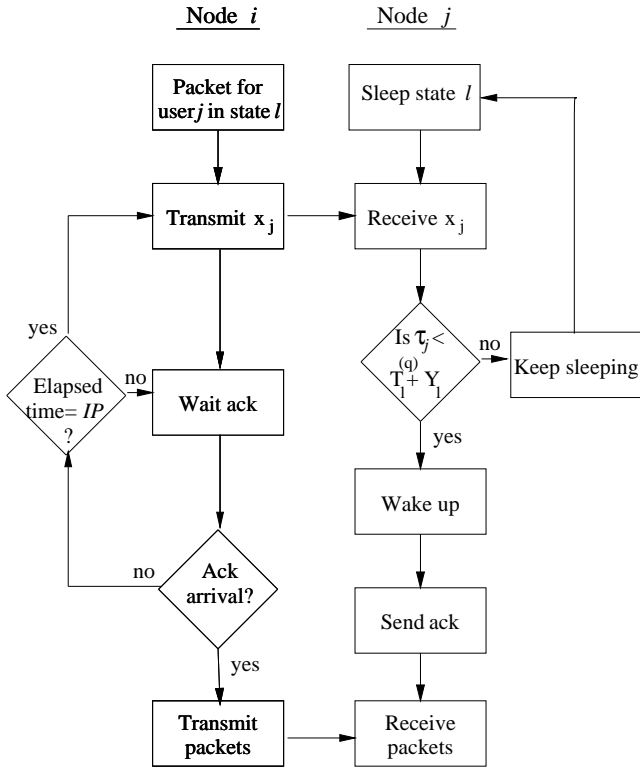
Node $i$

Node $j$

Packet for user $j$ in state $l$

Sleep state $l$

Transmit $x_j$

Receive $x_j$

yes

Is $\tau_j < T_l^{(q)} + Y_l$

no

Keep sleeping

Elapsed time= $IP$ ?

no

Wait ack

yes

Wake up

no

Ack arrival?

Send ack

yes

Transmit packets

Receive packets